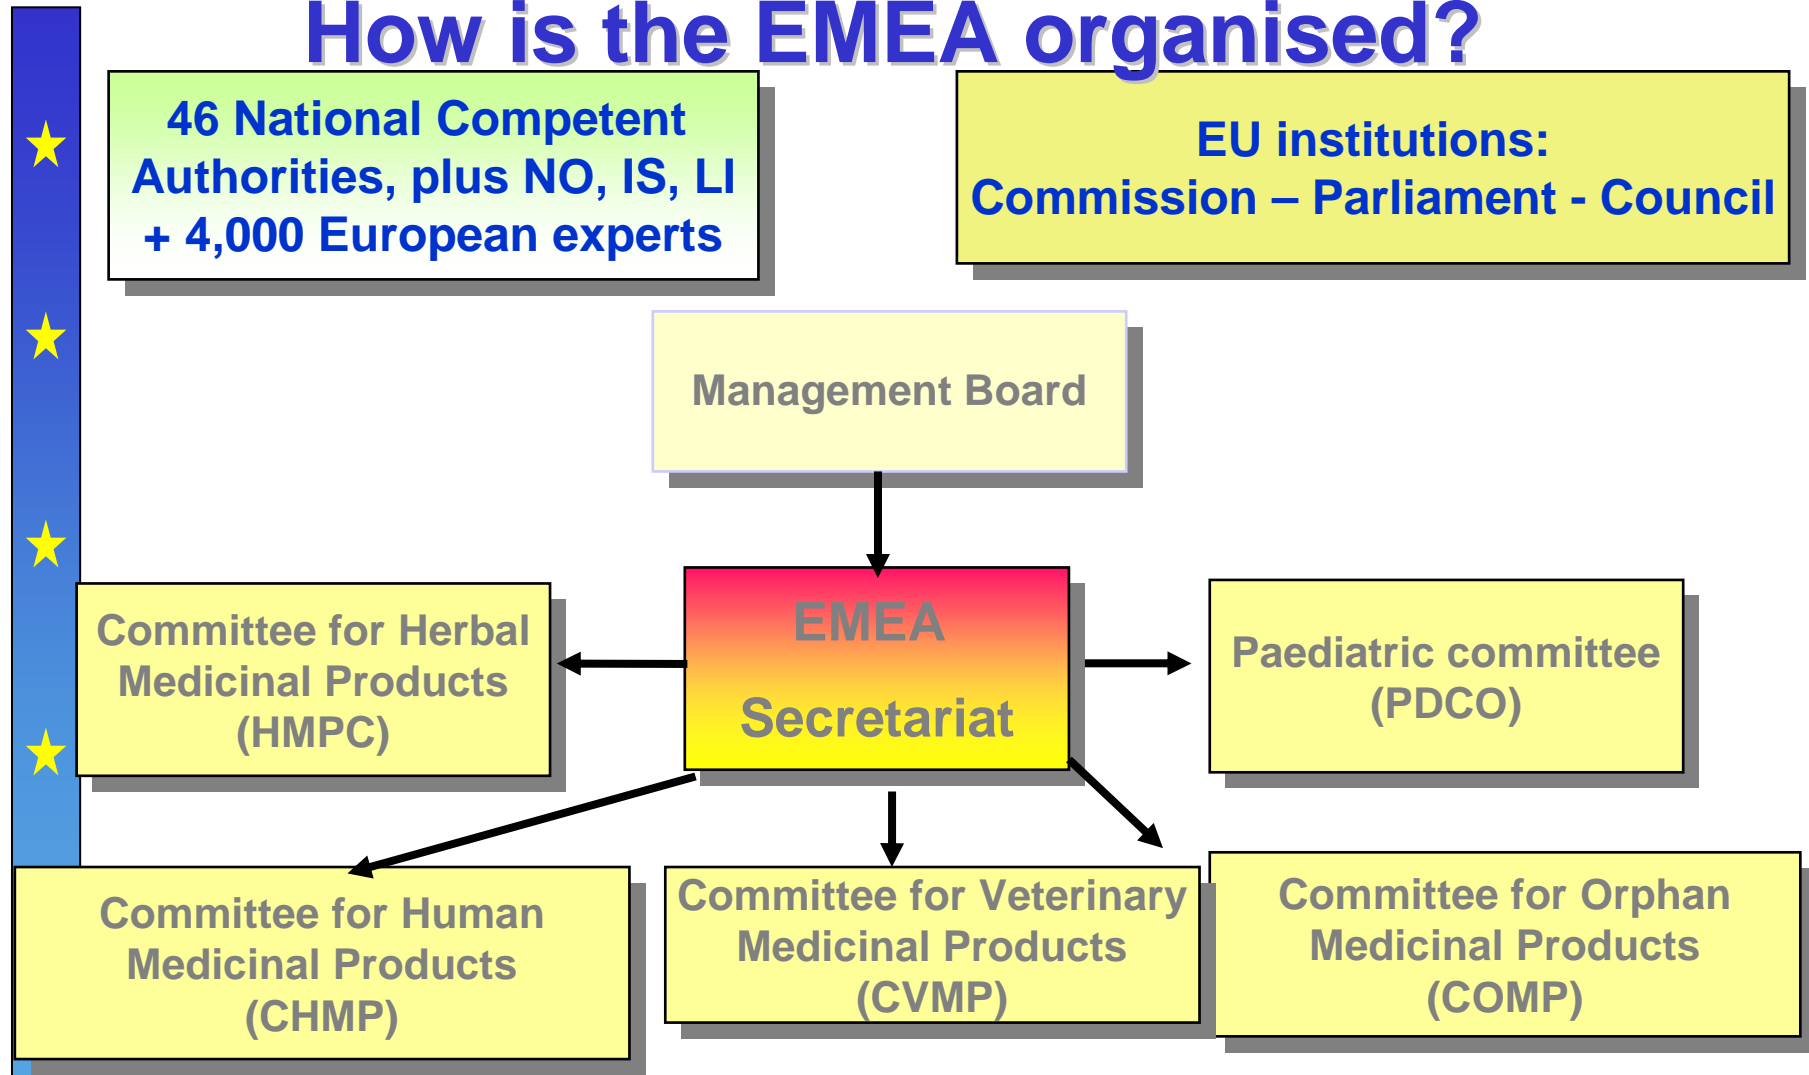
How is the EMEA organised?

46 National Competent Authorities, plus NO, IS, LI + 4,000 European experts

EU institutions: Commission – Parliament - Council

Management Board

EMEA

Secretariat

Committee for Herbal Medicinal Products (HMPC)

Paediatric committee (PDCO)

Committee for Human Medicinal Products (CHMP)

Committee for Veterinary Medicinal Products (CVMP)

Committee for Orphan Medicinal Products (COMP)